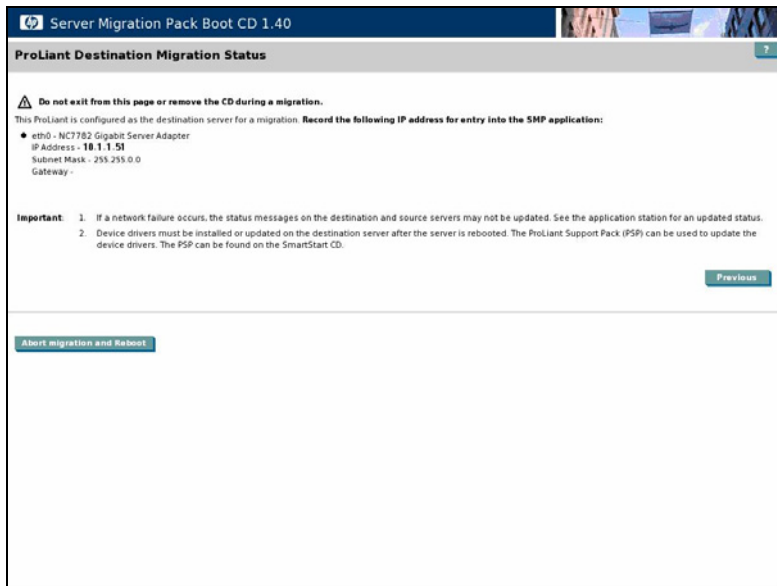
Server Migration Pack Boot CD 1.40

ProLiant Destination Migration Status

?

Do not exit from this page or remove the CD during a migration.

This ProLiant is configured as the destination server for a migration. Record the following IP address for entry into the SMP application:

eth0 - NC7782 Gigabit Server Adapter
IP Address - 10.1.1.51
Subnet Mask - 255.255.0.0
Gateway -

Important: 1. If a network failure occurs, the status messages on the destination and source servers may not be updated. See the application station for an updated status.

2. Device drivers must be installed or updated on the destination server after the server is rebooted. The ProLiant Support Pack (PSP) can be used to update the device drivers. The PSP can be found on the SmartStart CD.

Previous

Abort migration and Reboot